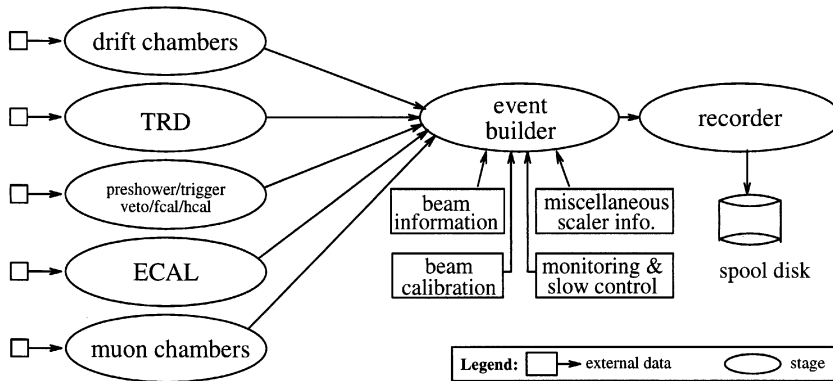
drift chambers

TRD

preshower/trigger veto/fcal/hcal

ECAL

muon chambers

event builder

recorder

beam information

miscellaneous scaler info.

beam calibration

monitoring & slow control

spool disk

Legend: external data stage